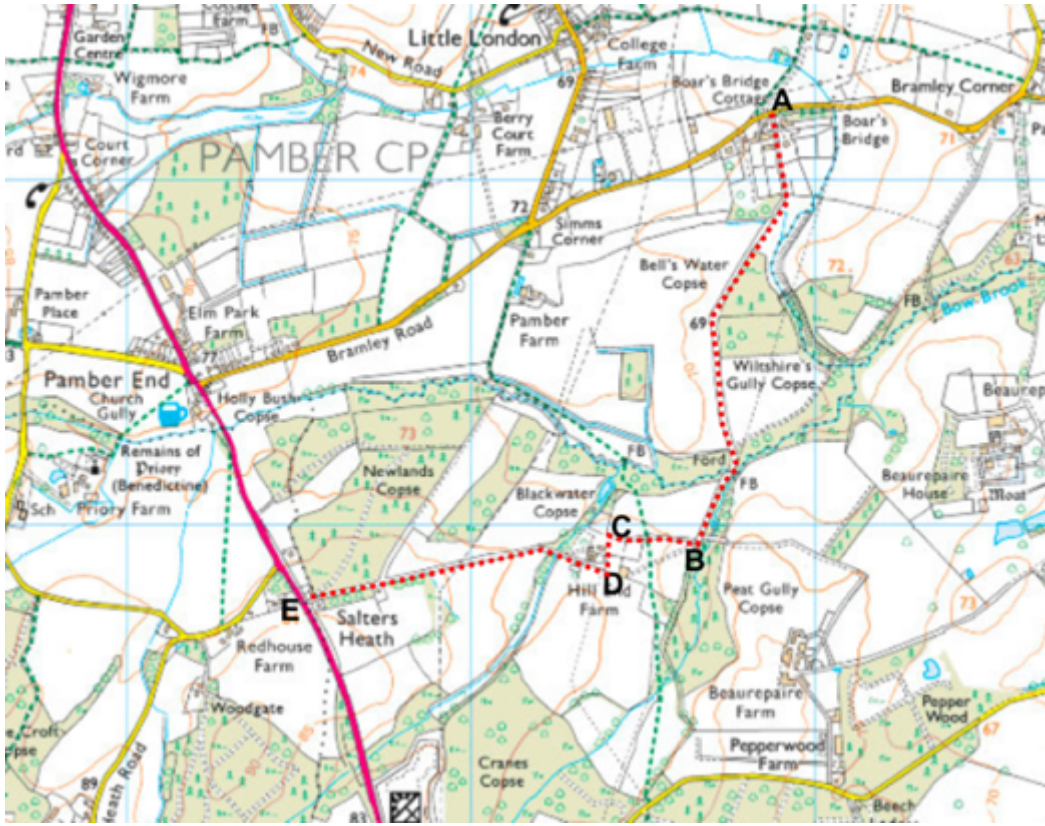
Garden Centre
FB
Little London
New Road
College Farm
Wigmore Farm
74
69
Boar's Bridge Cottag
A
Bramley Corner
Court Corner
PAMBER CP
Berry Court Farm
Boar's Bridge
71
72
Simms Corner
Bell's Water Copse
72
Pamber Place
Elm Park Farm
Pamber Farm
69
FB
Bow Brook
Bramley Road
77
Wiltshire's Gully Copse
Pamber End
Church Gully
Holly Bush Copse
73
Beaurep
Remains of Priory (Benedictine)
Newlands Copse
FB
Ford
FB
Beaurepaire House
Moat
Sch
Priory Farm
Blackwater Copse
C
B
D
Hill End Farm
Peat Gully Copse
E
Salters Heath
Redhouse Farm
73
Woodgate
Beaurepaire Farm
Pepper Wood
67
Croft
Pepperwood Farm
Cranes Copse
89
Heath Road
83
70
Beech Lodge